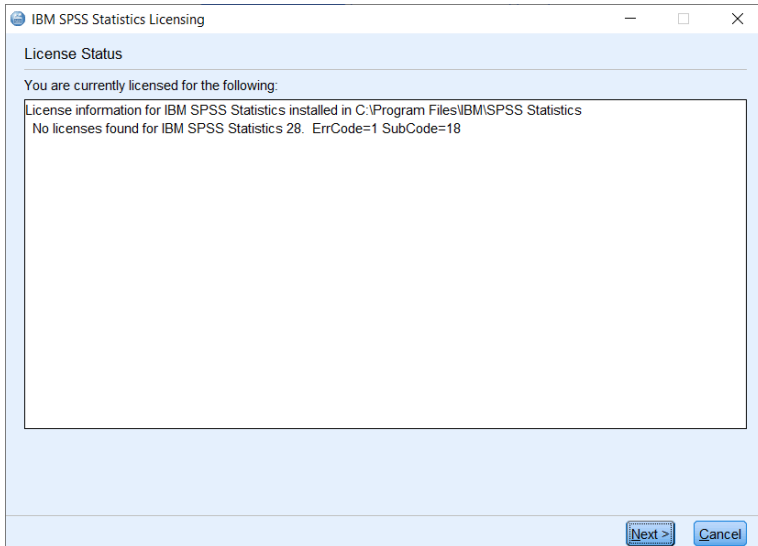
IBM SPSS Statistics Licensing

License Status

You are currently licensed for the following:

License information for IBM SPSS Statistics installed in C:\Program Files\IBM\SPSS Statistics
No licenses found for IBM SPSS Statistics 28. ErrCode=1 SubCode=18

Next >

Cancel